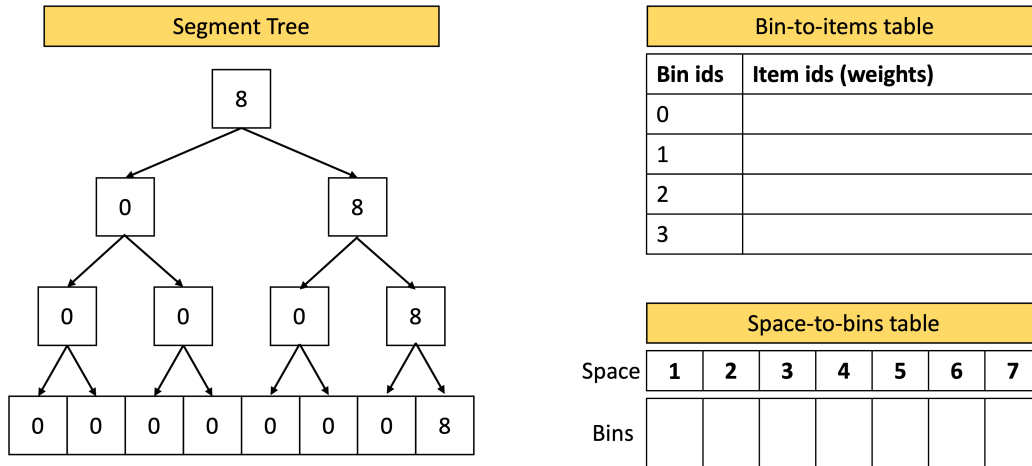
Segment Tree

8

0

8

0

0

0

8

0 0 0 0 0 0 0 8

Bin-to-items table

| Bin ids | Item ids (weights) |
|---|---|
| 0 | |
| 1 | |
| 2 | |
| 3 | |

Space-to-bins table

| Space | 1 | 2 | 3 | 4 | 5 | 6 | 7 |
|---|---|---|---|---|---|---|---|
| Bins | | | | | | | |